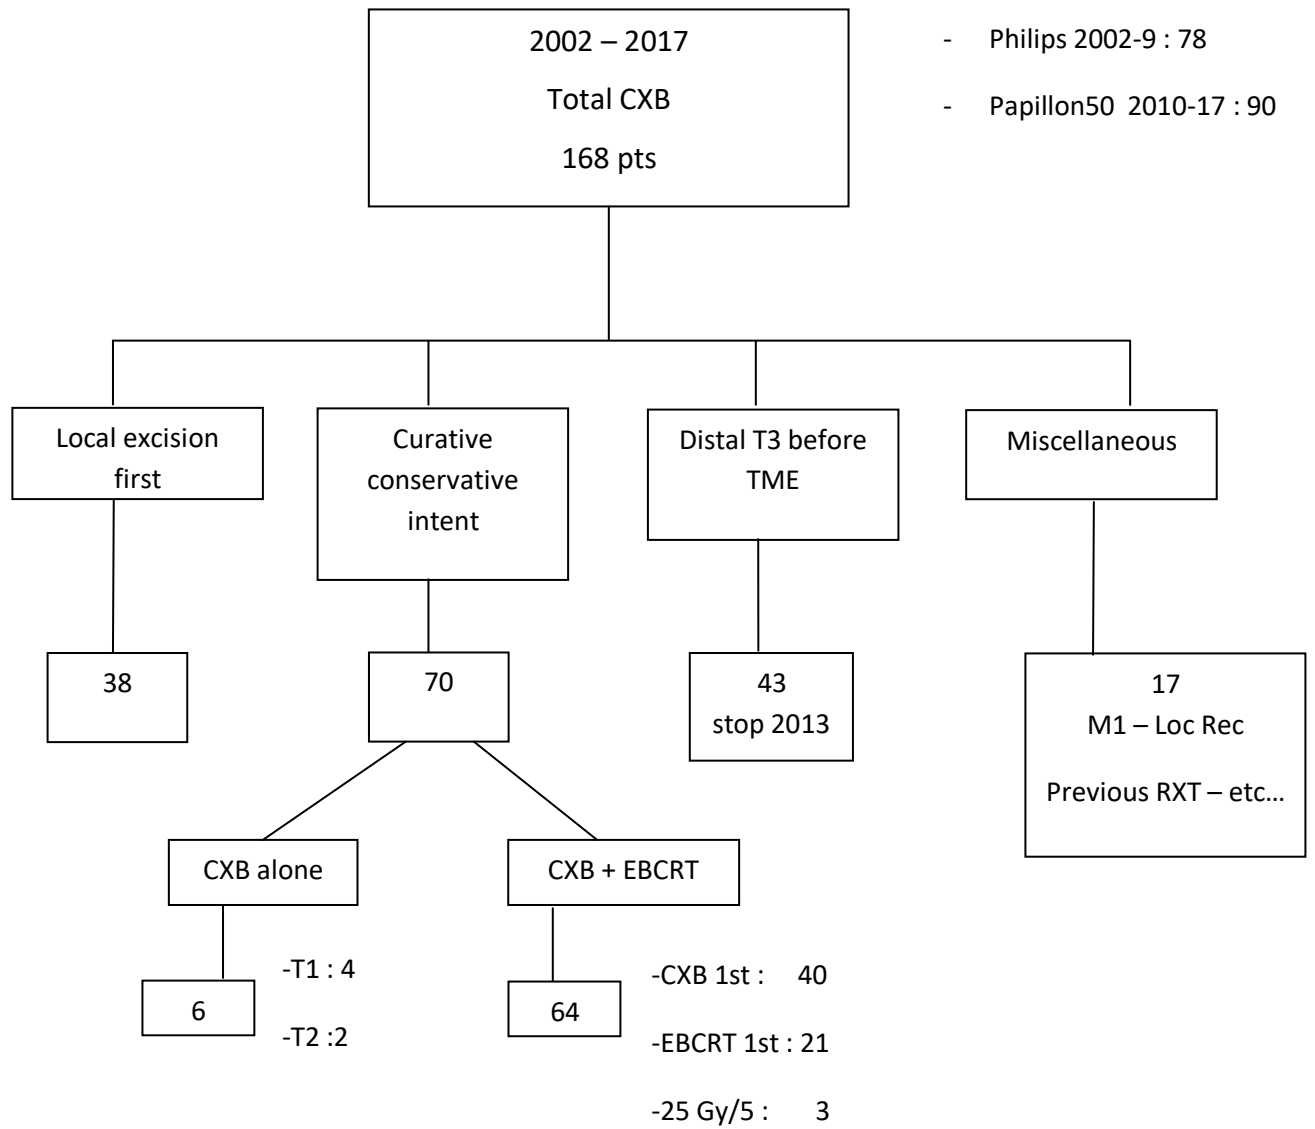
2002 – 2017
Total CXB
168 pts

- Philips 2002-9 : 78
- Papillon50 2010-17 : 90

Local excision first

Curative conservative intent

Distal T3 before TME

Miscellaneous

38

70

43
stop 2013

17
M1 – Loc Rec
Previous RXT – etc…

CXB alone

CXB + EBCRT

6

-T1 : 4
-T2 :2

64

-CXB 1st : 40
-EBCRT 1st : 21
-25 Gy/5 : 3